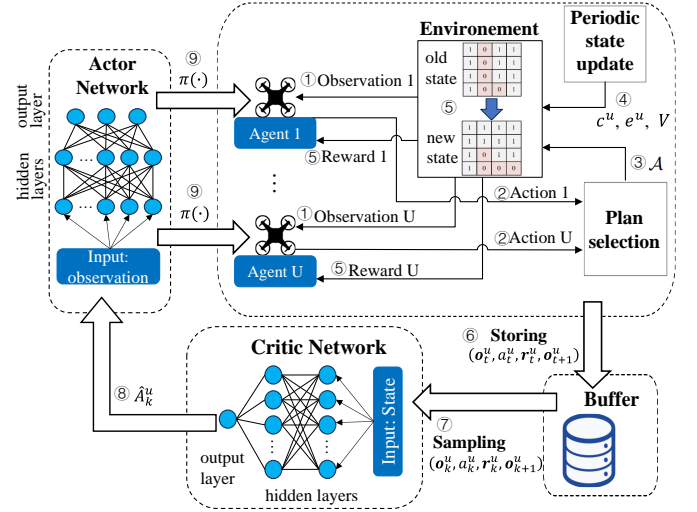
Actor Network

output layer

hidden layers

Input: observation

⑨ $\pi(\cdot)$

⑨ $\pi(\cdot)$

Environement

old state

⑤

new state

Periodic state update

④ $c^u, e^u, V$

③ $\mathcal{A}$

① Observation 1

Agent 1

⑤ Reward 1

② Action 1

① Observation U

② Action U

Plan selection

Agent U

⑤ Reward U

⑥ Storing $(\boldsymbol{o}_t^u, a_t^u, \boldsymbol{r}_t^u, \boldsymbol{o}_{t+1}^u)$

Critic Network

⑧ $\hat{A}_k^u$

output layer

hidden layers

Input: State

⑦ Sampling $(\boldsymbol{o}_k^u, a_k^u, \boldsymbol{r}_k^u, \boldsymbol{o}_{k+1}^u)$

Buffer